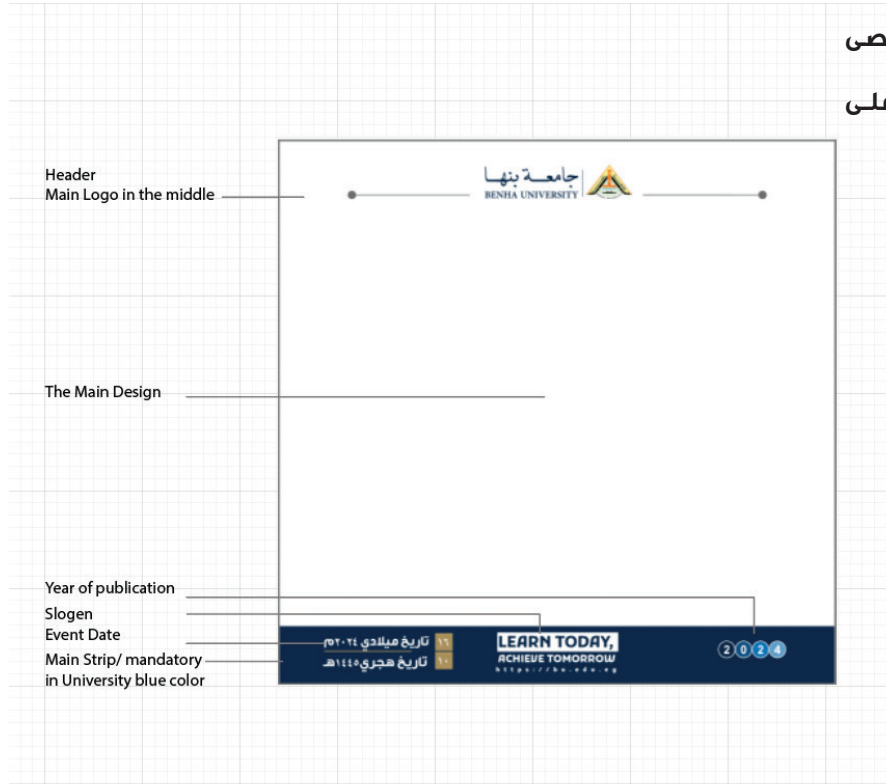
صى

ملى

Header
Main Logo in the middle

جامعة بنها
BENHA UNIVERSITY

The Main Design

Year of publication

Slogen

Event Date

Main Strip/ mandatory in University blue color

١٦ تاريخ ميلادي ٢٠٢٤م
١٠ تاريخ هجري ١٤٤٥هـ

LEARN TODAY,
ACHIEVE TOMORROW
https://bu.edu.eg

2024